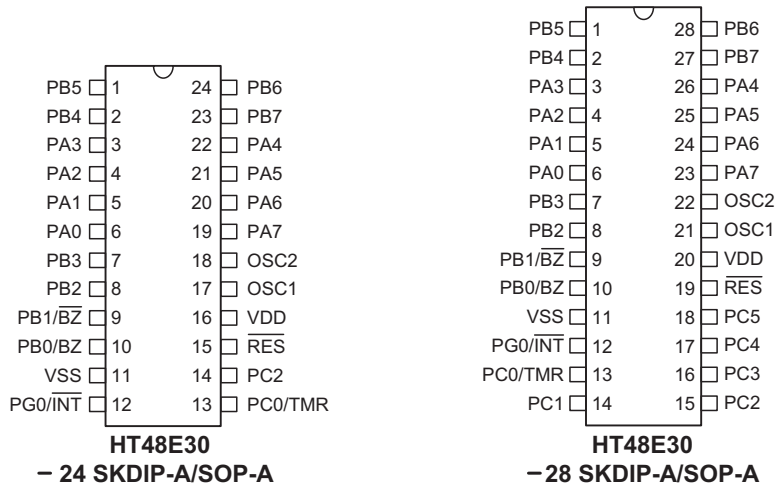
PB5 1
PB4 2
PA3 3
PA2 4
PA1 5
PA0 6
PB3 7
PB2 8
PB1/$\overline{BZ}$ 9
PB0/BZ 10
VSS 11
PG0/$\overline{INT}$ 12
24 PB6
23 PB7
22 PA4
21 PA5
20 PA6
19 PA7
18 OSC2
17 OSC1
16 VDD
15 $\overline{RES}$
14 PC2
13 PC0/TMR

HT48E30
– 24 SKDIP-A/SOP-A

PB5 1
PB4 2
PA3 3
PA2 4
PA1 5
PA0 6
PB3 7
PB2 8
PB1/$\overline{BZ}$ 9
PB0/BZ 10
VSS 11
PG0/$\overline{INT}$ 12
PC0/TMR 13
PC1 14
28 PB6
27 PB7
26 PA4
25 PA5
24 PA6
23 PA7
22 OSC2
21 OSC1
20 VDD
19 $\overline{RES}$
18 PC5
17 PC4
16 PC3
15 PC2

HT48E30
–28 SKDIP-A/SOP-A